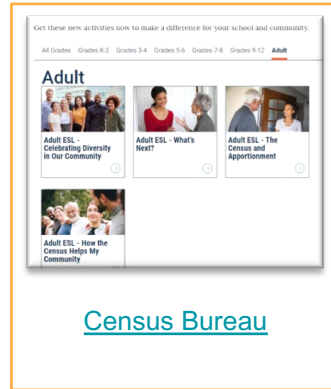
Get these new activities now to make a difference for your school and community.

All Grades Grades K-2 Grades 3-4 Grades 5-6 Grades 7-8 Grades 9-12 Adult

Adult

Adult ESL - Celebrating Diversity in Our Community

Adult ESL - What's Next?

Adult ESL - The Census and Apportionment

Adult ESL - How the Census Helps My Community

Census Bureau